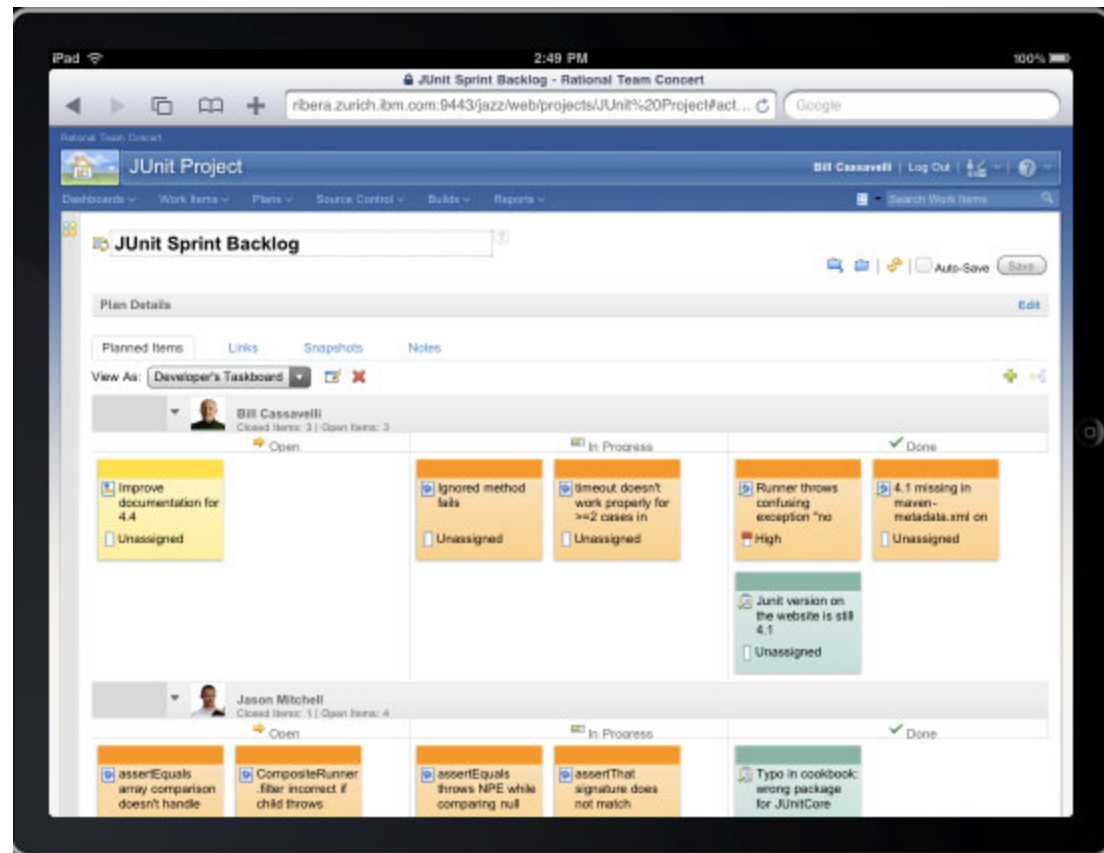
iPad
2:49 PM
100%
JUnit Sprint Backlog - Rational Team Concert
ribera.zurich.ibm.com:9443/jazz/web/projects/JUnit%20Project#act...
Google

Rational Team Concert
JUnit Project
Bill Cassavelli | Log Out
Dashboards Work Items Plans Source Control Builds Reports
Search Work Items

JUnit Sprint Backlog
Auto-Save Save

Plan Details
Edit

Planned Items Links Snapshots Notes
View As: Developer's Taskboard

Bill Cassavelli
Closed Items: 3 | Open Items: 3
Open
In Progress
Done

Improve documentation for 4.4
Unassigned

Ignored method fails
Unassigned

timeout doesn't work properly for >=2 cases in
Unassigned

Runner throws confusing exception "no
High

4.1 missing in maven-metadata.xml on
Unassigned

Junit version on the website is still 4.1
Unassigned

Jason Mitchell
Closed Items: 1 | Open Items: 4
Open
In Progress
Done

assertEquals array comparison doesn't handle

CompositeRunner .filter incorrect if child throws

assertEquals throws NPE while comparing null

assertThat signature does not match

Typo in cookbook: wrong package for JUnitCore